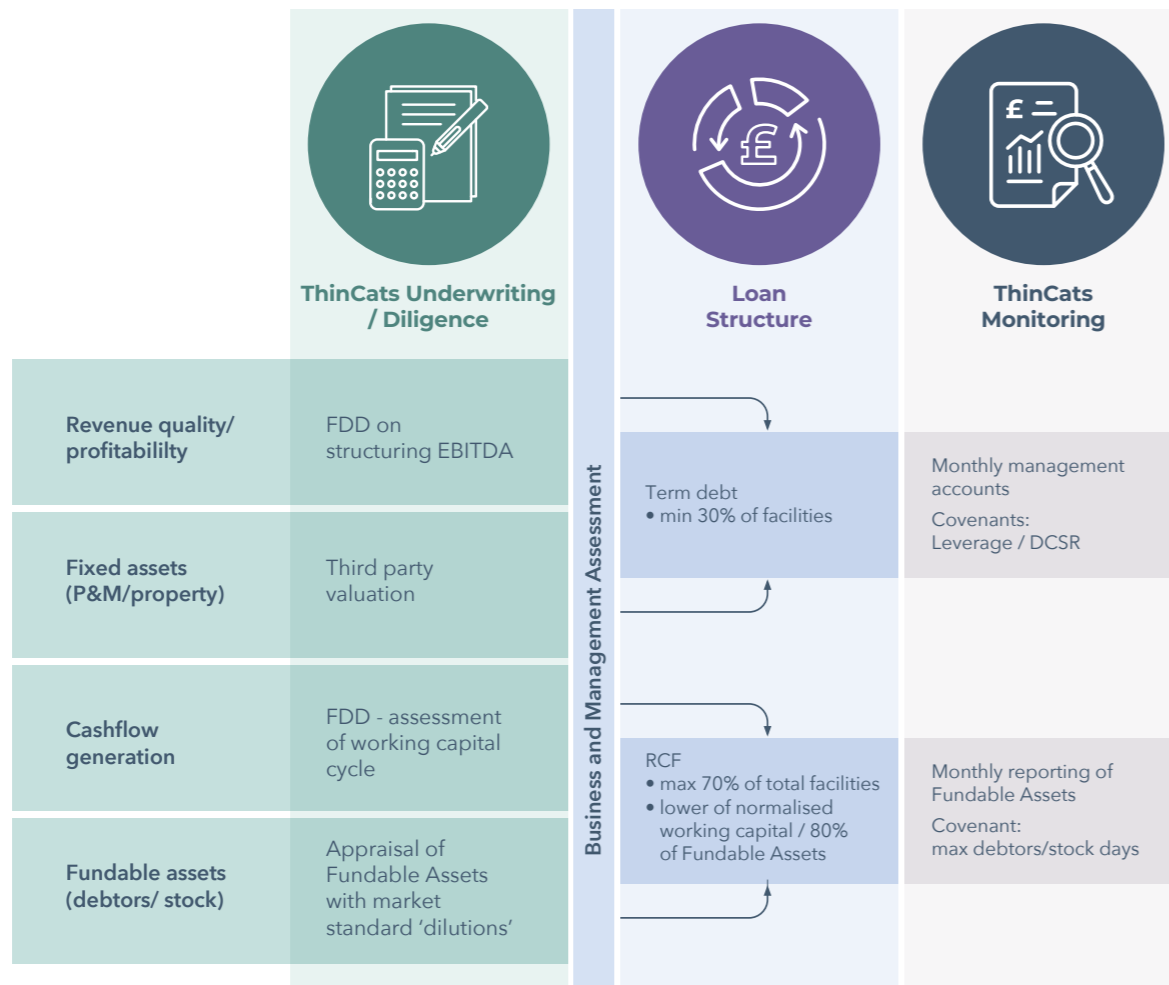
ThinCats Underwriting / Diligence

Loan Structure

ThinCats Monitoring

Business and Management Assessment

Revenue quality/ profitabililty

FDD on structuring EBITDA

Fixed assets (P&M/property)

Third party valuation

Cashflow generation

FDD - assessment of working capital cycle

Fundable assets (debtors/ stock)

Appraisal of Fundable Assets with market standard 'dilutions'

Term debt
• min 30% of facilities

RCF
• max 70% of total facilities
• lower of normalised working capital / 80% of Fundable Assets

Monthly management accounts

Covenants: Leverage / DCSR

Monthly reporting of Fundable Assets

Covenant: max debtors/stock days